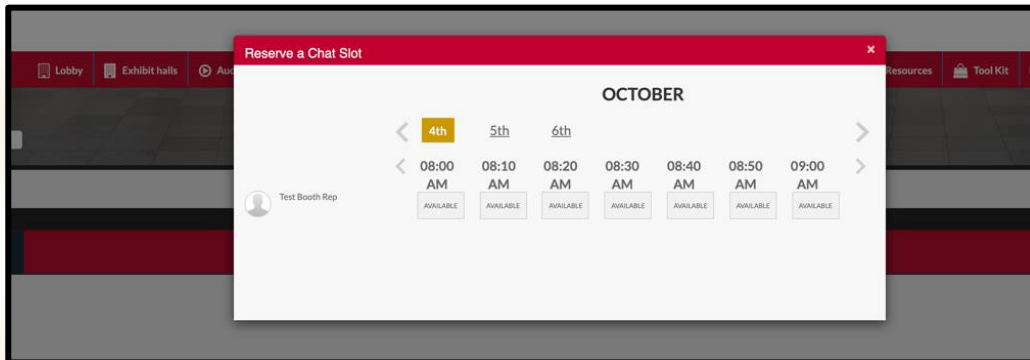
Lobby Exhibit halls Au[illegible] Resources Tool Kit

Reserve a Chat Slot ×

OCTOBER

4th 5th 6th

| 08:00 AM | 08:10 AM | 08:20 AM | 08:30 AM | 08:40 AM | 08:50 AM | 09:00 AM |
|---|---|---|---|---|---|---|
| AVAILABLE | AVAILABLE | AVAILABLE | AVAILABLE | AVAILABLE | AVAILABLE | AVAILABLE |

Test Booth Rep